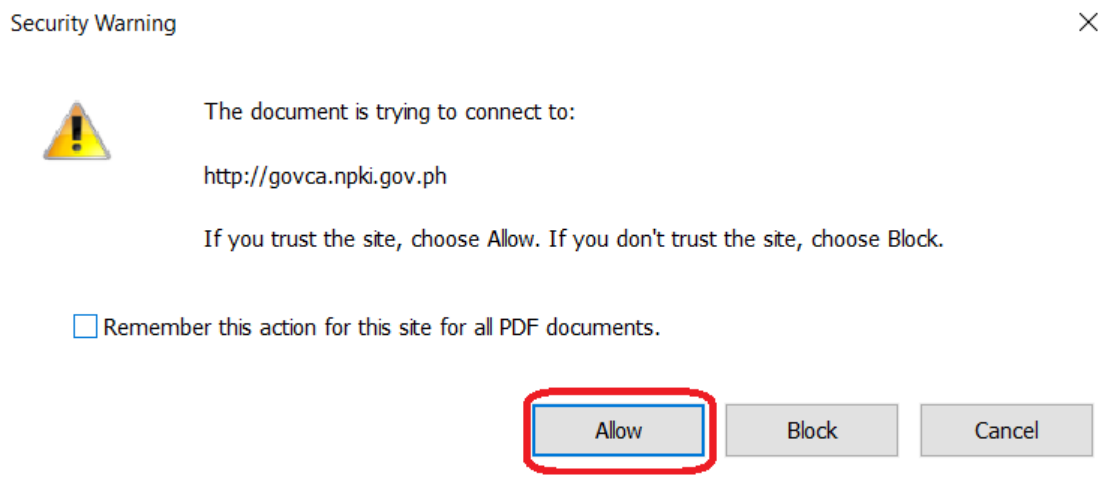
Security Warning

The document is trying to connect to:

http://govca.npki.gov.ph

If you trust the site, choose Allow. If you don't trust the site, choose Block.

Remember this action for this site for all PDF documents.

Allow

Block

Cancel